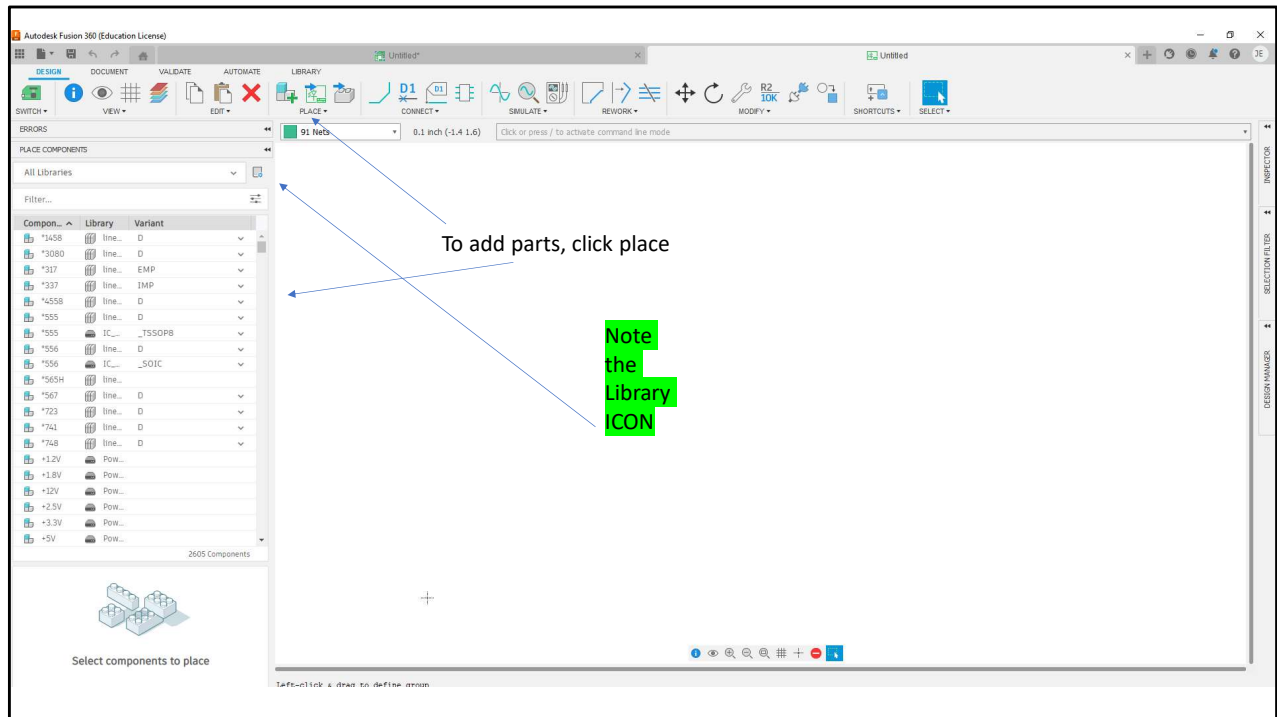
Autodesk Fusion 360 (Education License)

Untitled*

Untitled

DESIGN DOCUMENT VALIDATE AUTOMATE LIBRARY

SWITCH ▾ VIEW ▾ EDIT ▾ PLACE ▾ CONNECT ▾ SIMULATE ▾ REWORK ▾ MODIFY ▾ SHORTCUTS ▾ SELECT ▾

D1

R2
10K

ERRORS

PLACE COMPONENTS

All Libraries

Filter...

| Compon... | Library | Variant |
|---|---|---|
| *1458 | line... | D |
| *3080 | line... | D |
| *317 | line... | EMP |
| *337 | line... | IMP |
| *4558 | line... | D |
| *555 | line... | D |
| *555 | IC_... | _TSSOP8 |
| *556 | line... | D |
| *556 | IC_... | _SOIC |
| *565H | line... | |
| *567 | line... | D |
| *723 | line... | D |
| *741 | line... | D |
| *748 | line... | D |
| +1.2V | Pow... | |
| +1.8V | Pow... | |
| +12V | Pow... | |
| +2.5V | Pow... | |
| +3.3V | Pow... | |
| +5V | Pow... | |

2605 Components

Select components to place

91 Nets

0.1 inch (-1.4 1.6)

Click or press / to activate command line mode

To add parts, click place

Note the Library ICON

INSPECTOR

SELECTION FILTER

DESIGN MANAGER

Left-click & drag to define group